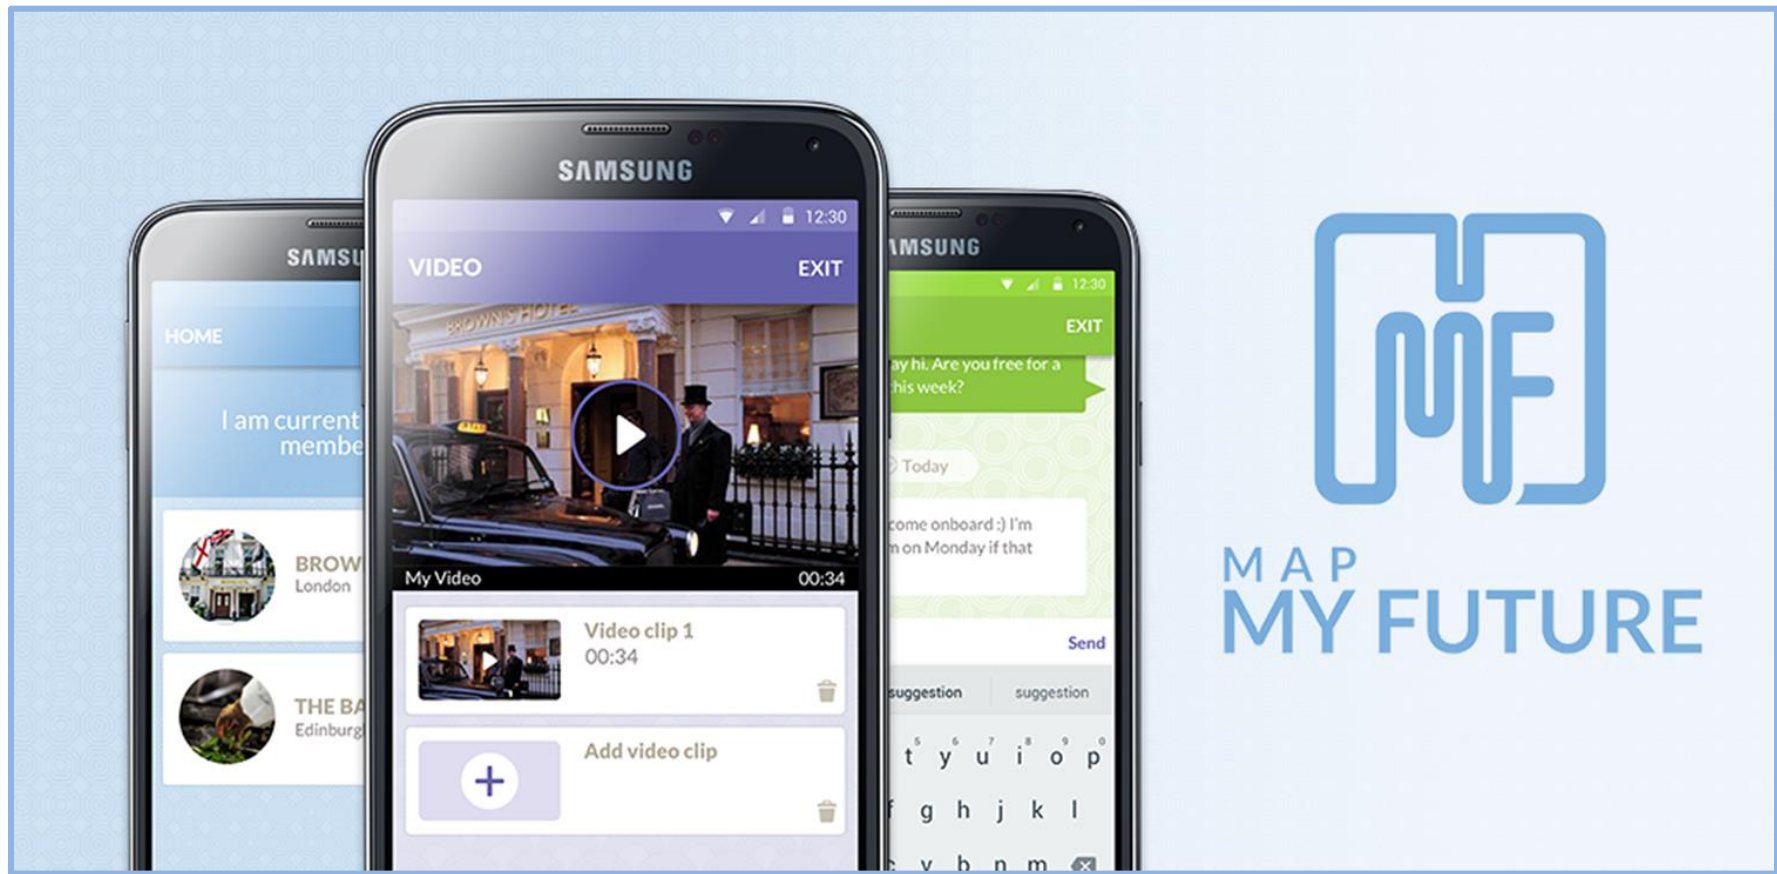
SAMSU

HOME

I am current membe

BROW London

THE BA Edinburg

SAMSUNG

12:30

VIDEO

EXIT

BROWNS HOTEL

My Video

00:34

Video clip 1
00:34

Add video clip

+

MSUNG

12:30

EXIT

ay hi. Are you free for a his week?

Today

come onboard :) I'm n on Monday if that

Send

suggestion

suggestion

t y u i o p

f g h j k l

c v b n m

MF

MAP
MY FUTURE